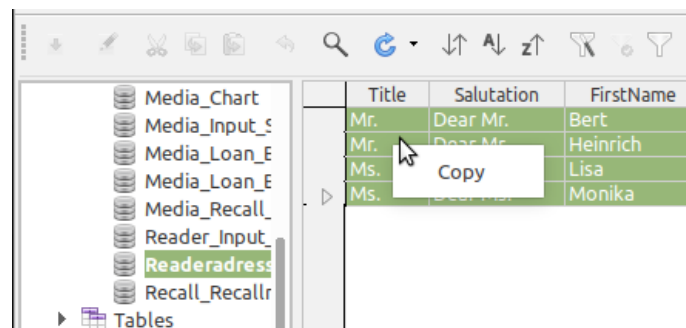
Media_Chart
Media_Input_S
Media_Loan_E
Media_Loan_E
Media_Recall_
Reader_Input_
Readeradress
Recall_Recallr
Tables

| Title | Salutation | FirstName |
|---|---|---|
| Mr. | Dear Mr. | Bert |
| Mr. | Dear Mr. | Heinrich |
| Ms. | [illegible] | Lisa |
| Ms. | Dear Ms. | Monika |

Copy